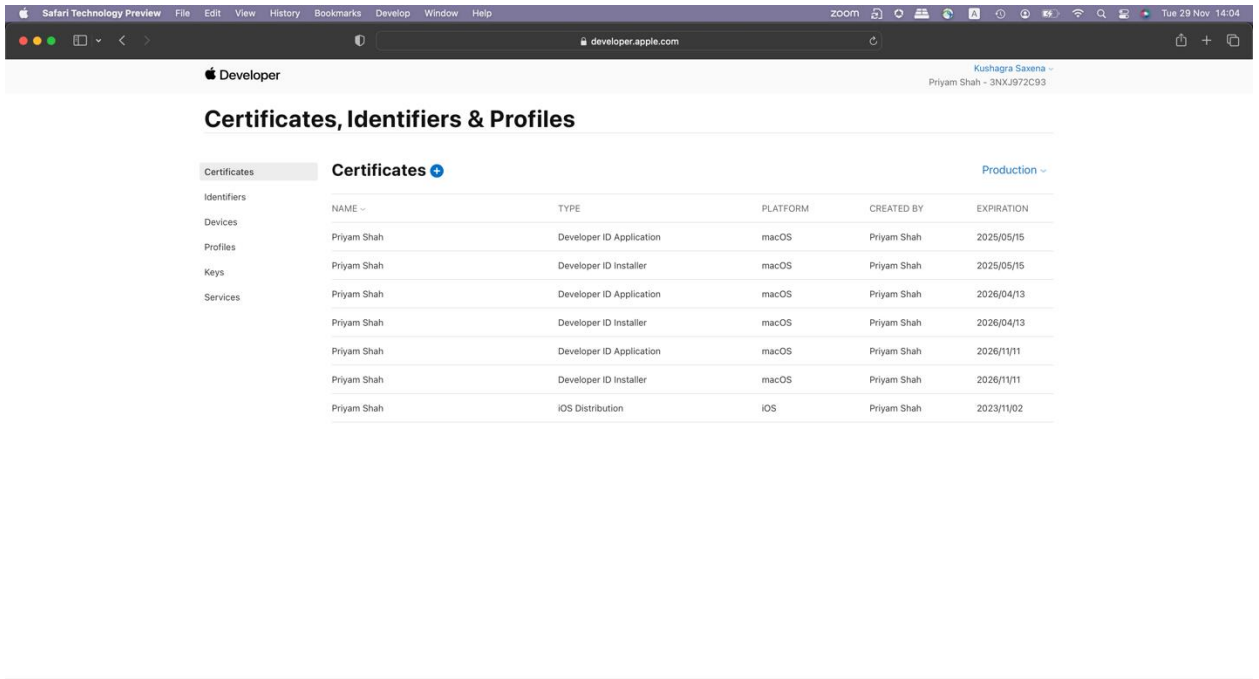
Safari Technology Preview File Edit View History Bookmarks Develop Window Help

zoom

Tue 29 Nov 14:04

developer.apple.com

Developer

Kushagra Saxena
Priyam Shah - 3NXJ972C93

Certificates, Identifiers & Profiles

Certificates
Identifiers
Devices
Profiles
Keys
Services

Certificates

Production

| NAME | TYPE | PLATFORM | CREATED BY | EXPIRATION |
|---|---|---|---|---|
| Priyam Shah | Developer ID Application | macOS | Priyam Shah | 2025/05/15 |
| Priyam Shah | Developer ID Installer | macOS | Priyam Shah | 2025/05/15 |
| Priyam Shah | Developer ID Application | macOS | Priyam Shah | 2026/04/13 |
| Priyam Shah | Developer ID Installer | macOS | Priyam Shah | 2026/04/13 |
| Priyam Shah | Developer ID Application | macOS | Priyam Shah | 2026/11/11 |
| Priyam Shah | Developer ID Installer | macOS | Priyam Shah | 2026/11/11 |
| Priyam Shah | iOS Distribution | iOS | Priyam Shah | 2023/11/02 |